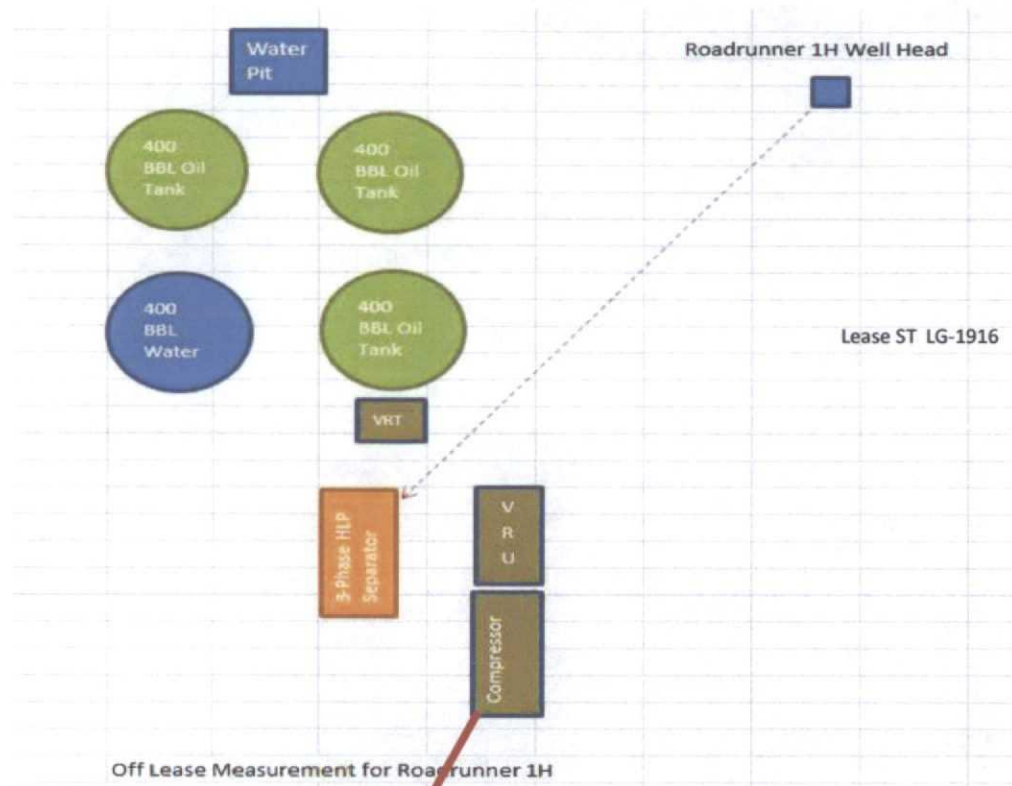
Water Pit

Roadrunner 1H Well Head

400 BBL Oil Tank

400 BBL Oil Tank

400 BBL Water

400 BBL Oil Tank

Lease ST LG-1916

VRT

3-Phase HLP Separator

V R U

Compressor

Off Lease Measurement for Roadrunner 1H